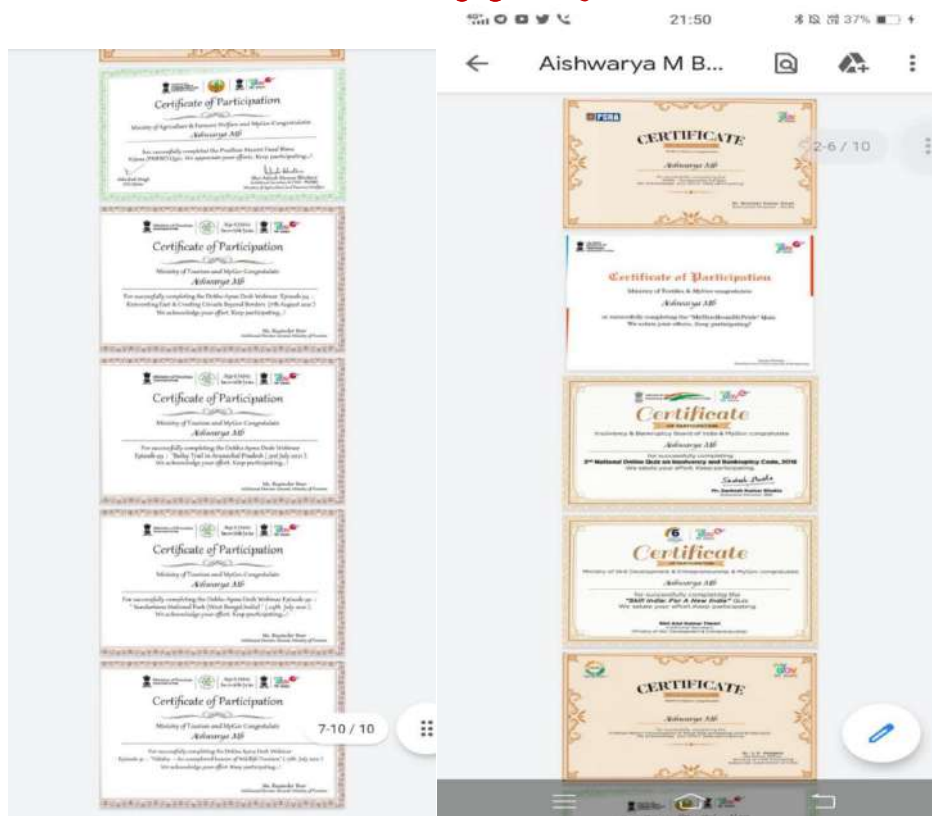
Certificate of Participation

Ministry of Agriculture & Farmers Welfare and MyGov Congratulate

Aishwarya MB

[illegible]

Certificate of Participation

Ministry of Tourism and MyGov Congratulate

Aishwarya MB

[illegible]

Certificate of Participation

Ministry of Tourism and MyGov Congratulate

Aishwarya MB

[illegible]

Certificate of Participation

Ministry of Tourism and MyGov Congratulate

Aishwarya MB

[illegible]

Certificate of Participation

Ministry of Tourism and MyGov Congratulate

Aishwarya MB

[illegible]

7-10 / 10

21:50

37%

Aishwarya M B...

CERTIFICATE

Aishwarya MB

2-6 / 10

Certificate of Participation

Ministry of Textiles & MyGov congratulate

Aishwarya MB

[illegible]

Certificate

Insolvency & Bankruptcy Board of India & MyGov congratulate

Aishwarya MB

2nd National Online Quiz on Insolvency and Bankruptcy Code, 2016

We value your effort. Keep participating.

Certificate

Ministry of Skill Development & Entrepreneurship & MyGov congratulate

Aishwarya MB

"Skill India: For A New India" Quiz

We value your effort. Keep participating.

CERTIFICATE

Aishwarya MB